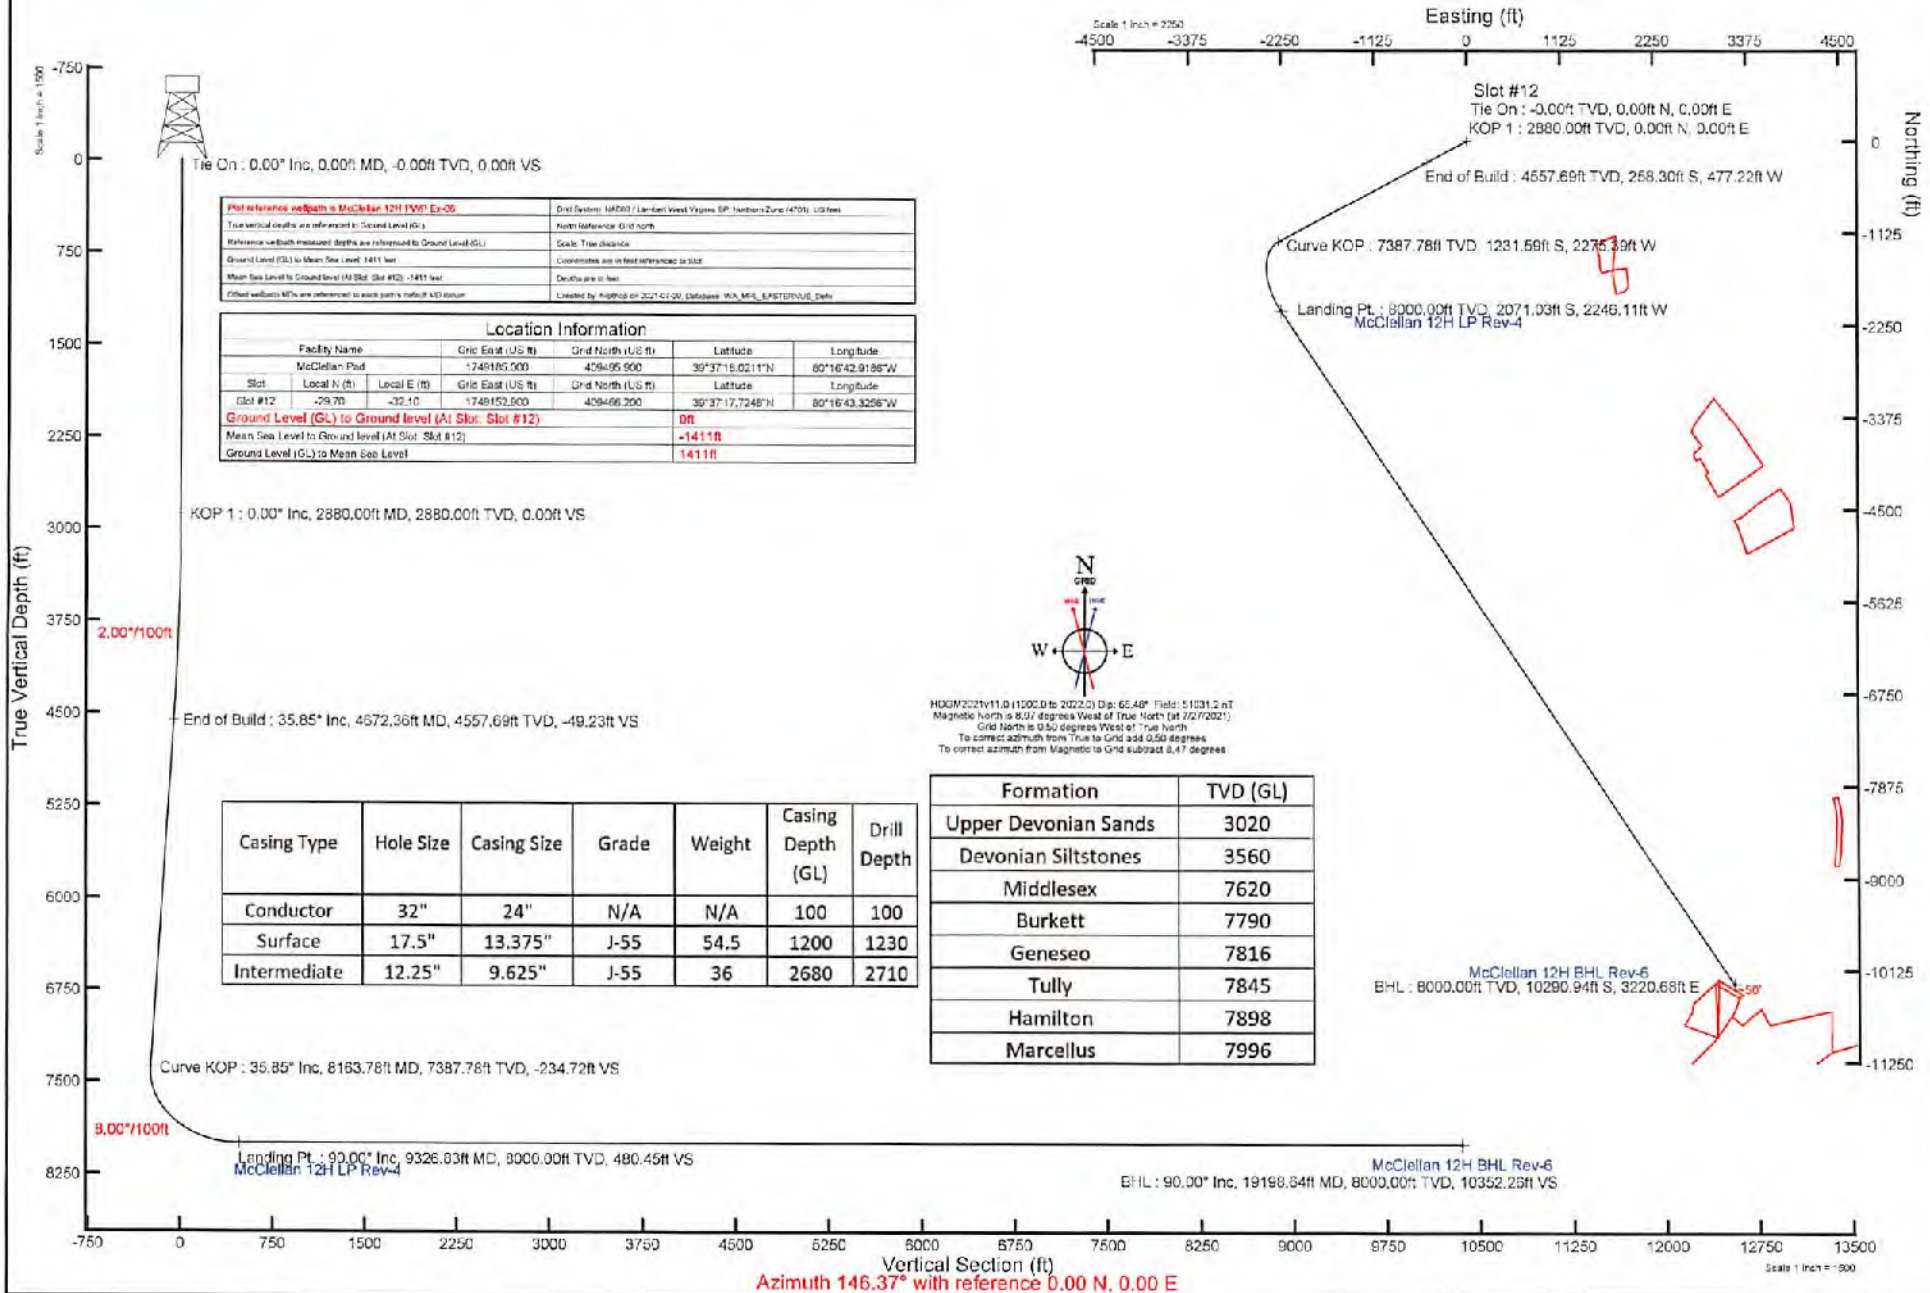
Scale 1 inch = 2250

Easting (ft)

-4500 -3375 -2250 -1125 0 1125 2250 3375 4500

Slot #12
Tie On : -0.00ft TVD, 0.00ft N, 0.00ft E
KOP 1 : 2880.00ft TVD, 0.00ft N, 0.00ft E

End of Build : 4557.69ft TVD, 258.30ft S, 477.22ft W

Curve KOP : 7387.78ft TVD, 1231.59ft S, 2275.39ft W

Landing Pt. : 8000.00ft TVD, 2071.03ft S, 2246.11ft W
McClellan 12H LP Rev-4

McClellan 12H BHL Rev-6
BHL : 8000.00ft TVD, 10290.94ft S, 3220.68ft E

50'

Northing (ft)

0 -1125 -2250 -3375 -4500 -5625 -6750 -7875 -9000 -10125 -11250

Scale 1 inch = 1500

-750 0 750 1500 2250 3000 3750 4500 5250 6000 6750 7500 8250

True Vertical Depth (ft)

Tie On : 0.00° Inc, 0.00ft MD, -0.00ft TVD, 0.00ft VS

| Plot reference wellpath is McClellan 12H PWP Ex-05 | Grid System: NAD83 / Lambert West Virginia SP, Northern Zone (4701), US feet |
|---|---|
| True vertical depths are referenced to Ground Level (GL) | North Reference: Grid north |
| Reference wellpath measured depths are referenced to Ground Level (GL) | Scale: True distance |
| Ground Level (GL) to Mean Sea Level: 1411 feet | Coordinates are in feet referenced to Slot |
| Mean Sea Level to Ground level (At Slot: Slot #12): -1411 feet | Depths are in feet |
| Offset wellpath MDs are referenced to each path's default MD datum | Created by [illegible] on 2021-07-09, Database: WA_MFL_EASTERNUS_Defn |

Location Information

| Facility Name | | | Grid East (US ft) | Grid North (US ft) | Latitude | Longitude |
|---|---|---|---|---|---|---|
| McClellan Pad | | | 1749185.000 | 409495.900 | 39°37'15.0211"N | 80°16'42.9186"W |
| Slot | Local N (ft) | Local E (ft) | Grid East (US ft) | Grid North (US ft) | Latitude | Longitude |
| Slot #12 | -29.70 | -32.10 | 1749152.900 | 409466.200 | 39°37'17.7248"N | 80°16'43.3256"W |
| Ground Level (GL) to Ground level (At Slot: Slot #12) | | | | 0ft | | |
| Mean Sea Level to Ground level (At Slot: Slot #12) | | | | -1411ft | | |
| Ground Level (GL) to Mean Sea Level | | | | 1411ft | | |

KOP 1 : 0.00° Inc, 2880.00ft MD, 2880.00ft TVD, 0.00ft VS

2.00°/100ft

End of Build : 35.85° Inc, 4672.36ft MD, 4557.69ft TVD, -49.23ft VS

N
GRID
MAG TRUE
W E

HDGM2021v11.0 (1000.0 to 2022.0) Dip: 65.48° Field: 51031.2 nT
Magnetic North is 8.97 degrees West of True North (at 7/27/2021)
Grid North is 0.50 degrees West of True North
To correct azimuth from True to Grid add 0.50 degrees
To correct azimuth from Magnetic to Grid subtract 8.47 degrees

| Casing Type | Hole Size | Casing Size | Grade | Weight | Casing Depth (GL) | Drill Depth |
|---|---|---|---|---|---|---|
| Conductor | 32" | 24" | N/A | N/A | 100 | 100 |
| Surface | 17.5" | 13.375" | J-55 | 54.5 | 1200 | 1230 |
| Intermediate | 12.25" | 9.625" | J-55 | 36 | 2680 | 2710 |

| Formation | TVD (GL) |
|---|---|
| Upper Devonian Sands | 3020 |
| Devonian Siltstones | 3560 |
| Middlesex | 7620 |
| Burkett | 7790 |
| Geneseo | 7816 |
| Tully | 7845 |
| Hamilton | 7898 |
| Marcellus | 7996 |

Curve KOP : 35.85° Inc, 8163.78ft MD, 7387.78ft TVD, -234.72ft VS

8.00°/100ft

Landing Pt. : 90.00° Inc, 9326.83ft MD, 8000.00ft TVD, 480.45ft VS
McClellan 12H LP Rev-4

McClellan 12H BHL Rev-6
BHL : 90.00° Inc, 19198.64ft MD, 8000.00ft TVD, 10352.25ft VS

-750 0 750 1500 2250 3000 3750 4500 5250 6000 6750 7500 8250 9000 9750 10500 11250 12000 12750 13500

Vertical Section (ft)
Azimuth 146.37° with reference 0.00 N, 0.00 E

Scale 1 inch = 1500